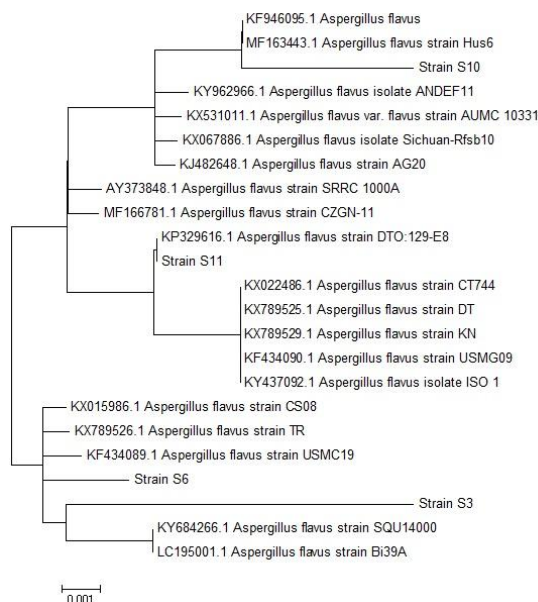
KF946095.1 Aspergillus flavus
MF163443.1 Aspergillus flavus strain Hus6
Strain S10
KY962966.1 Aspergillus flavus isolate ANDEF11
KX531011.1 Aspergillus flavus var. flavus strain AUMC 10331
KX067886.1 Aspergillus flavus isolate Sichuan-Rfsb10
KJ482648.1 Aspergillus flavus strain AG20
AY373848.1 Aspergillus flavus strain SRRC 1000A
MF166781.1 Aspergillus flavus strain CZGN-11
KP329616.1 Aspergillus flavus strain DTO:129-E8
Strain S11
KX022486.1 Aspergillus flavus strain CT744
KX789525.1 Aspergillus flavus strain DT
KX789529.1 Aspergillus flavus strain KN
KF434090.1 Aspergillus flavus strain USMG09
KY437092.1 Aspergillus flavus isolate ISO 1
KX015986.1 Aspergillus flavus strain CS08
KX789526.1 Aspergillus flavus strain TR
KF434089.1 Aspergillus flavus strain USMC19
Strain S6
Strain S3
KY684266.1 Aspergillus flavus strain SQU14000
LC195001.1 Aspergillus flavus strain Bi39A
0.001